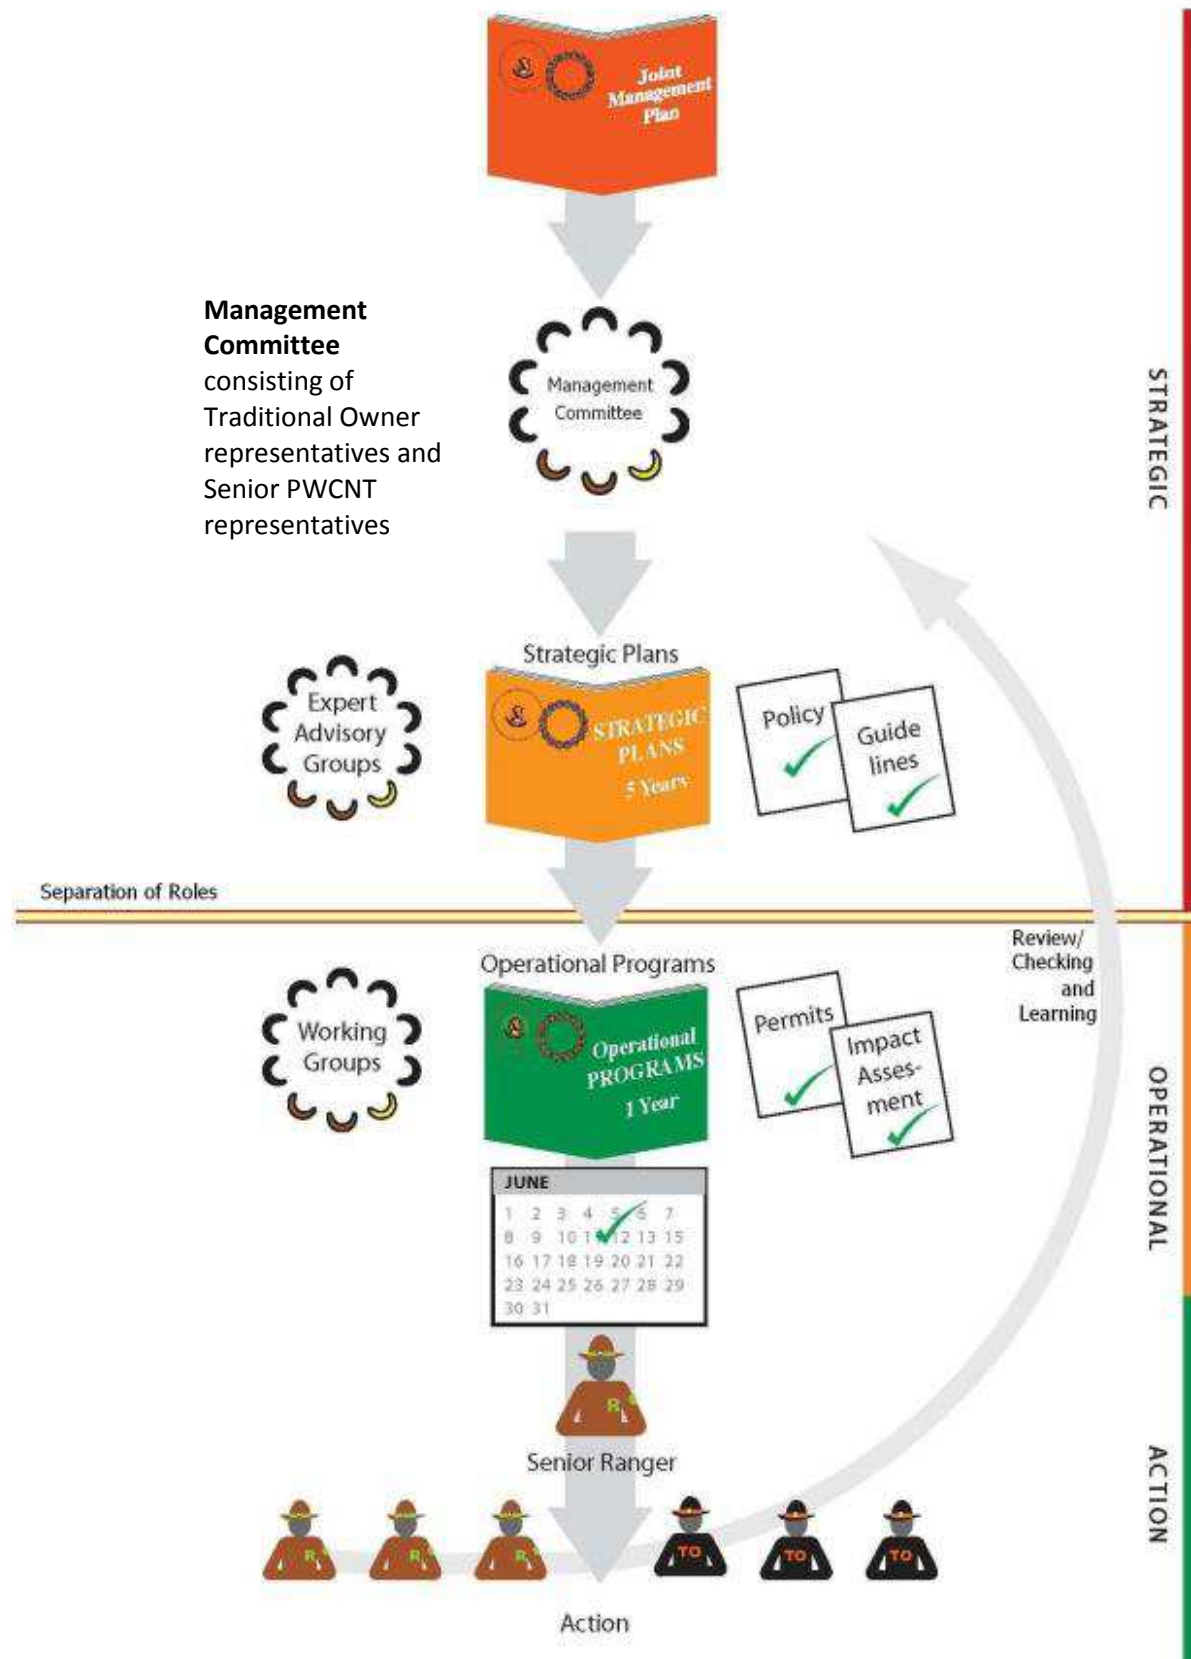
Joint Management Plan

Management Committee consisting of Traditional Owner representatives and Senior PWCNT representatives

Management Committee

STRATEGIC

Strategic Plans

Expert Advisory Groups

STRATEGIC PLANS 5 Years

Policy

Guide lines

Separation of Roles

Review/ Checking and Learning

Operational Programs

Working Groups

Operational PROGRAMS 1 Year

Permits

Impact Assess-ment

OPERATIONAL

JUNE

| 1 | 2 | 3 | 4 | 5 | 6 | 7 |
|---|---|---|---|---|---|---|
| 8 | 9 | 10 | 11 | 12 | 13 | 15 |
| 16 | 17 | 18 | 19 | 20 | 21 | 22 |
| 23 | 24 | 25 | 26 | 27 | 28 | 29 |
| 30 | 31 | | | | | |

R

Senior Ranger

ACTION

R R R TO TO TO

Action